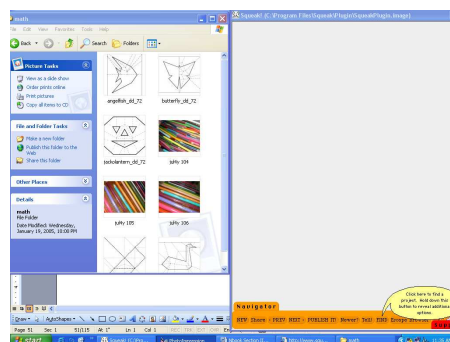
math
File Edit View Favorites Tools Help
Back Search Folders

Picture Tasks
View as a slide show
Order prints online
Print pictures
Copy all items to CD

File and Folder Tasks
Make a new folder
Publish this folder to the Web
Share this folder

Other Places

Details
math
File Folder
Date Modified: Wednesday, January 19, 2005, 10:00 PM

angelfish_dd_72
butterfly_dd_72
jackolantern_dd_72
taffy 104
taffy 105
taffy 106

Squeak! (C:\Program Files\Squeak\Plugin\SqueakPlugin.image)

Navigator
NEW Share < PREV NEXT > PUBLISH IT! Newer? Tell! FIND Keep Pu...

Click here to find a project. Hold down this button to reveal additional options.

Draw AutoShapes
Page 51 Sec 1 51/115 At 1" Ln 1 Col 1 REC TRK EXT OVR

start